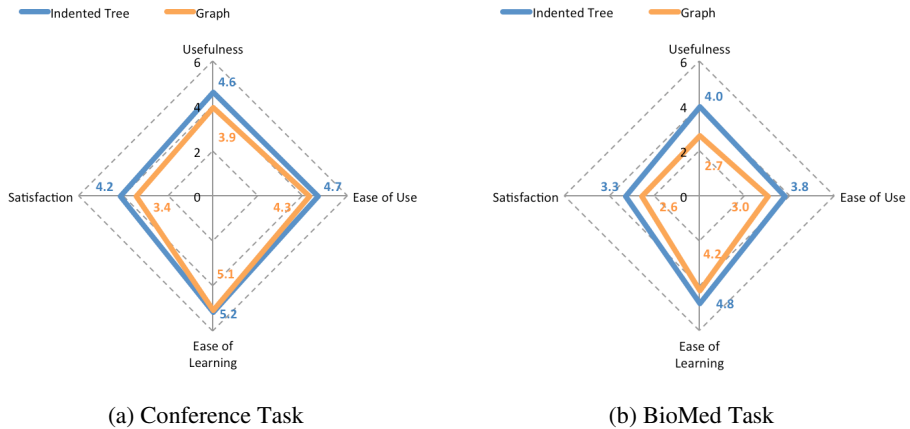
Indented Tree Graph

Usefulness
6
4.6
4
3.9
2
Satisfaction 4.2 3.4 0 4.3 4.7 Ease of Use
5.1
5.2
Ease of Learning

(a) Conference Task

Indented Tree Graph

Usefulness
6
4.0
4
2.7
2
Satisfaction 3.3 2.6 0 3.0 3.8 Ease of Use
4.2
4.8
Ease of Learning

(b) BioMed Task